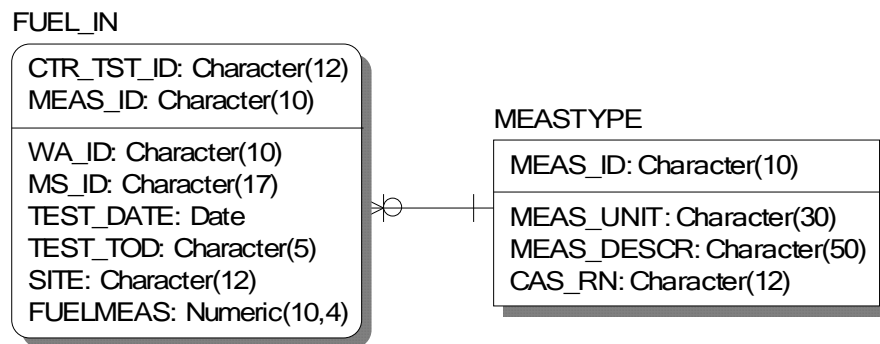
FUEL_IN

CTR_TST_ID: Character(12)
MEAS_ID: Character(10)

WA_ID: Character(10)
MS_ID: Character(17)
TEST_DATE: Date
TEST_TOD: Character(5)
SITE: Character(12)
FUELMEAS: Numeric(10,4)

MEASTYPE

MEAS_ID: Character(10)

MEAS_UNIT: Character(30)
MEAS_DESCR: Character(50)
CAS_RN: Character(12)